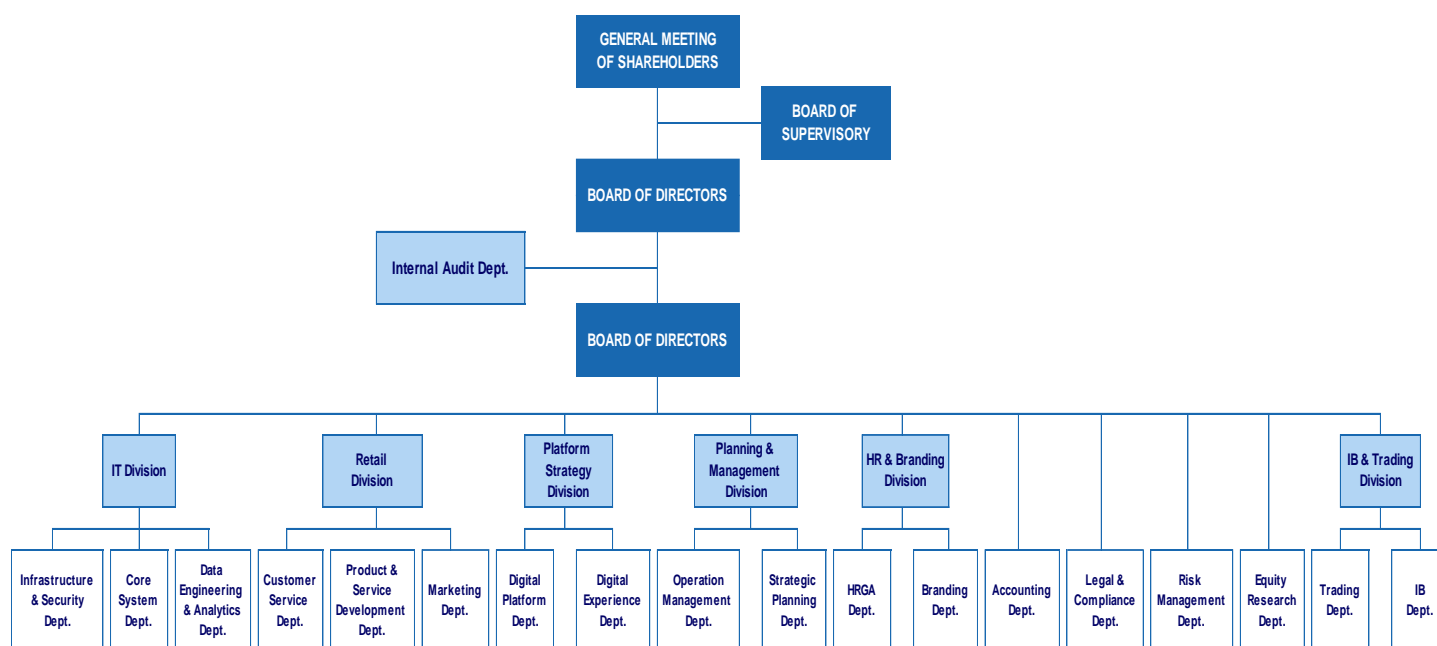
GENERAL MEETING OF SHAREHOLDERS

BOARD OF SUPERVISORY

BOARD OF DIRECTORS

Internal Audit Dept.

BOARD OF DIRECTORS

IT Division

Retail Division

Platform Strategy Division

Planning & Management Division

HR & Branding Division

IB & Trading Division

Infrastructure & Security Dept.

Core System Dept.

Data Engineering & Analytics Dept.

Customer Service Dept.

Product & Service Development Dept.

Marketing Dept.

Digital Platform Dept.

Digital Experience Dept.

Operation Management Dept.

Strategic Planning Dept.

HRGA Dept.

Branding Dept.

Accounting Dept.

Legal & Compliance Dept.

Risk Management Dept.

Equity Research Dept.

Trading Dept.

IB Dept.